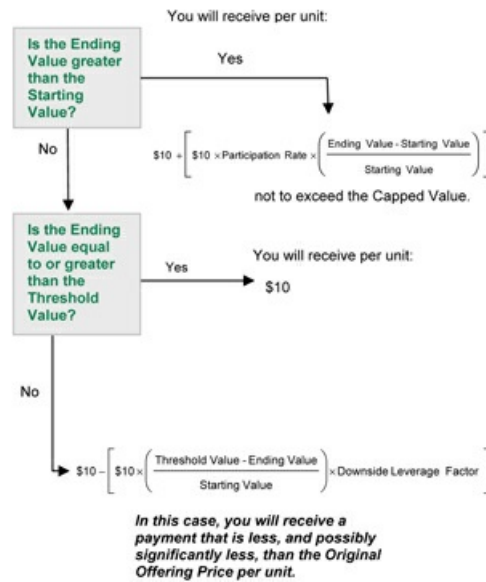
Is the Ending Value greater than the Starting Value?

You will receive per unit:

Yes

$\$10 + \left[\$10 \times \text{Participation Rate} \times \left(\frac{\text{Ending Value} - \text{Starting Value}}{\text{Starting Value}}\right)\right]$

not to exceed the Capped Value.

No

Is the Ending Value equal to or greater than the Threshold Value?

Yes

You will receive per unit:

$10

No

$\$10 - \left[\$10 \times \left(\frac{\text{Threshold Value} - \text{Ending Value}}{\text{Starting Value}}\right) \times \text{Downside Leverage Factor}\right]$

In this case, you will receive a payment that is less, and possibly significantly less, than the Original Offering Price per unit.